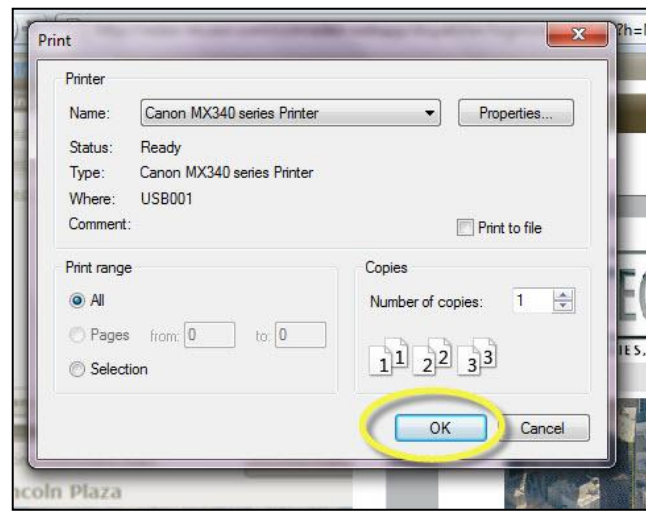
Print

Printer

Name: Canon MX340 series Printer

Properties...

Status: Ready

Type: Canon MX340 series Printer

Where: USB001

Comment:

Print to file

Print range

All

Pages from: 0 to: 0

Selection

Copies

Number of copies: 1

1 1 2 2 3 3

OK

Cancel

?h=

E

IES,

coln Plaza